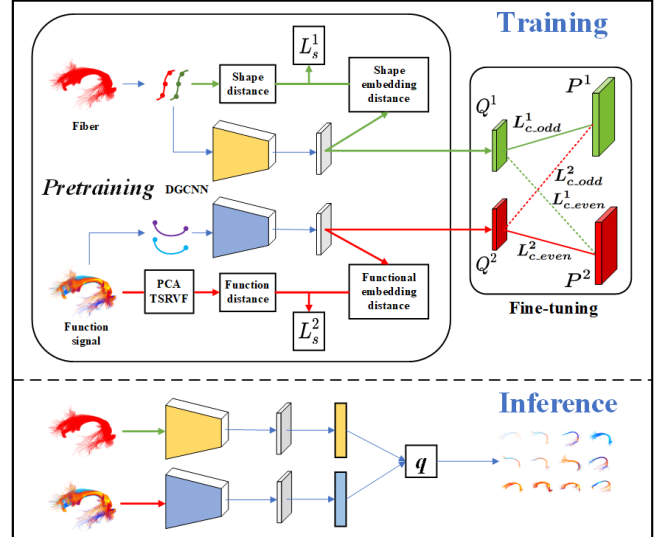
Training

$L_s^1$

Shape distance

Shape embedding distance

Fiber

DGCNN

Pretraining

PCA TSRVF

Function distance

Functional embedding distance

Function signal

$L_s^2$

$Q^1$

$P^1$

$L^1_{c\_odd}$

$L^2_{c\_odd}$

$L^1_{c\_even}$

$L^2_{c\_even}$

$Q^2$

$P^2$

Fine-tuning

Inference

$q$